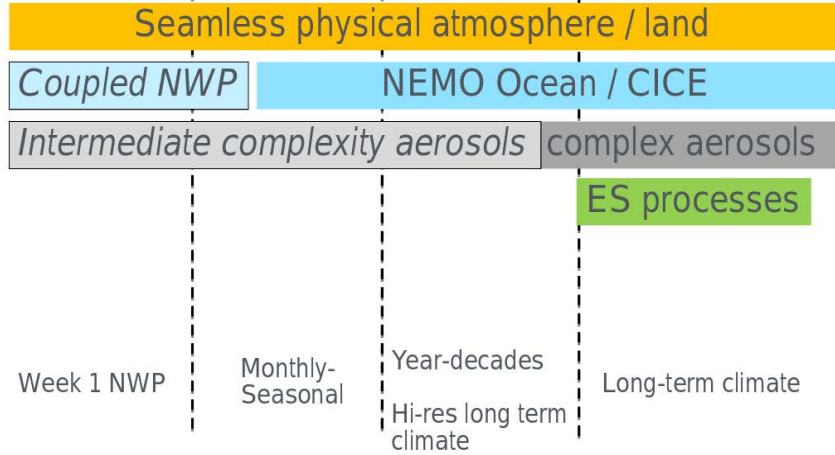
Seamless physical atmosphere / land

Coupled NWP

NEMO Ocean / CICE

Intermediate complexity aerosols

complex aerosols

ES processes

Week 1 NWP

Monthly-Seasonal

Year-decades

Hi-res long term climate

Long-term climate